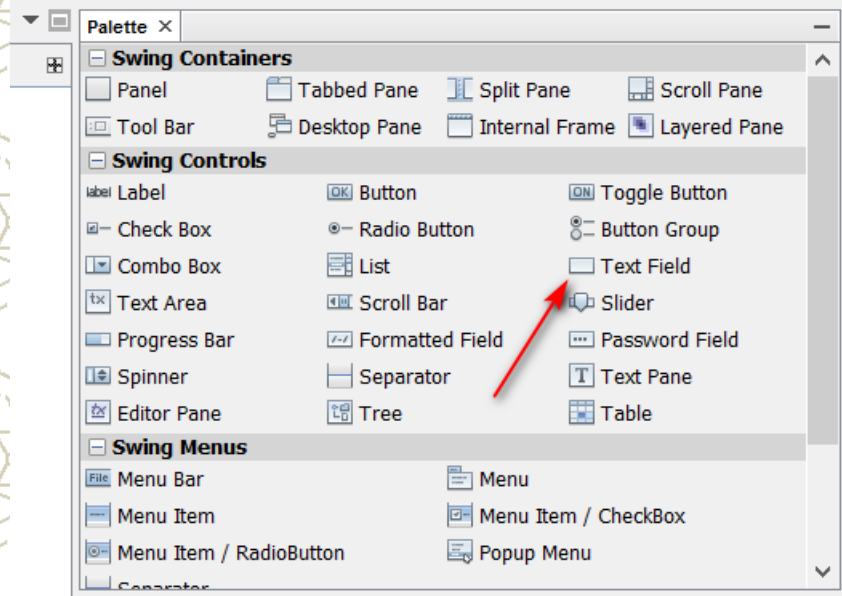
Palette ×

Swing Containers

Panel
Tabbed Pane
Split Pane
Scroll Pane
Tool Bar
Desktop Pane
Internal Frame
Layered Pane

Swing Controls

Label
Button
Toggle Button
Check Box
Radio Button
Button Group
Combo Box
List
Text Field
Text Area
Scroll Bar
Slider
Progress Bar
Formatted Field
Password Field
Spinner
Separator
Text Pane
Editor Pane
Tree
Table

Swing Menus

Menu Bar
Menu
Menu Item
Menu Item / CheckBox
Menu Item / RadioButton
Popup Menu
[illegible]